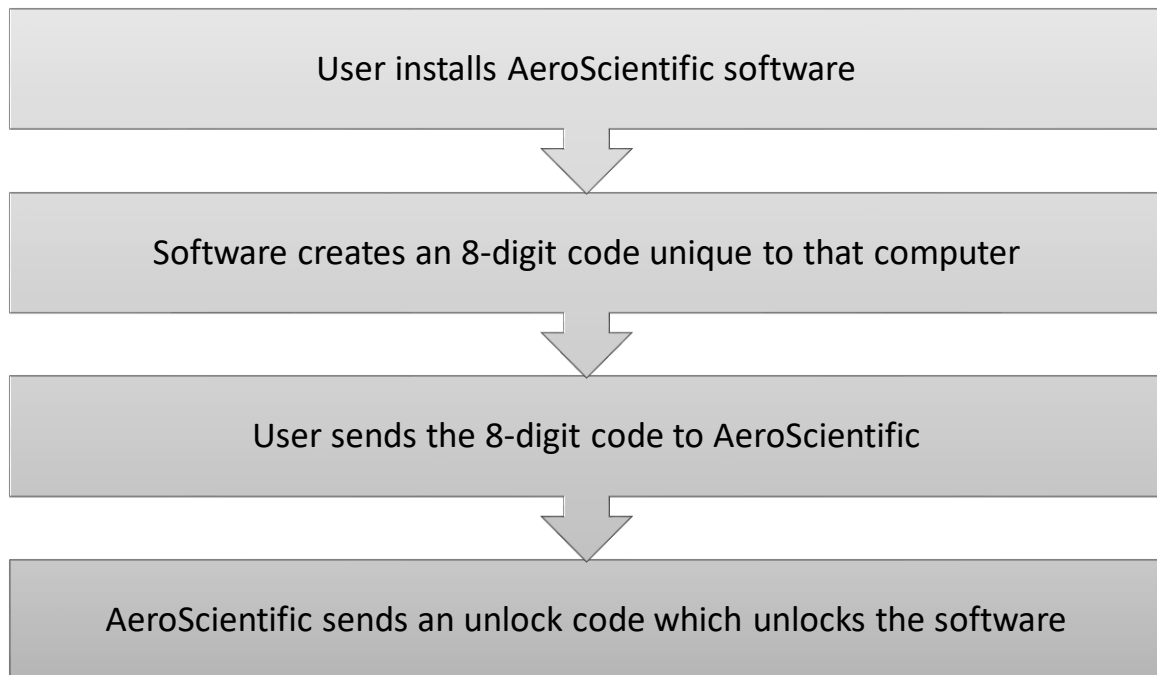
User installs AeroScientific software

Software creates an 8-digit code unique to that computer

User sends the 8-digit code to AeroScientific

AeroScientific sends an unlock code which unlocks the software